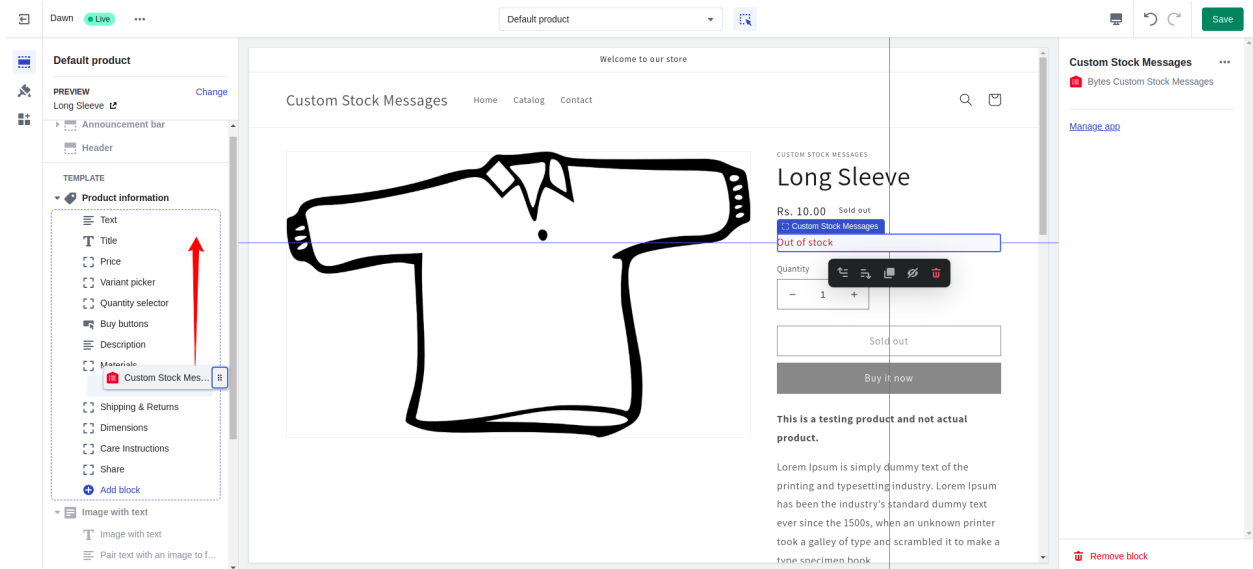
Dawn Live ...

Default product

Save

Default product

PREVIEW Change
Long Sleeve

Announcement bar
Header

TEMPLATE
Product information
Text
Title
Price
Variant picker
Quantity selector
Buy buttons
Description
Materials
Custom Stock Mes...
Shipping & Returns
Dimensions
Care Instructions
Share
Add block
Image with text
Image with text
Pair text with an image to f...

Welcome to our store

Custom Stock Messages Home Catalog Contact

CUSTOM STOCK MESSAGES
Long Sleeve
Rs. 10.00 Sold out
Custom Stock Messages
Out of stock
Quantity
− 1 +
Sold out
Buy it now

This is a testing product and not actual product.

Lorem Ipsum is simply dummy text of the printing and typesetting industry. Lorem Ipsum has been the industry's standard dummy text ever since the 1500s, when an unknown printer took a galley of type and scrambled it to make a type specimen book.

Custom Stock Messages ...
Bytes Custom Stock Messages

Manage app

Remove block